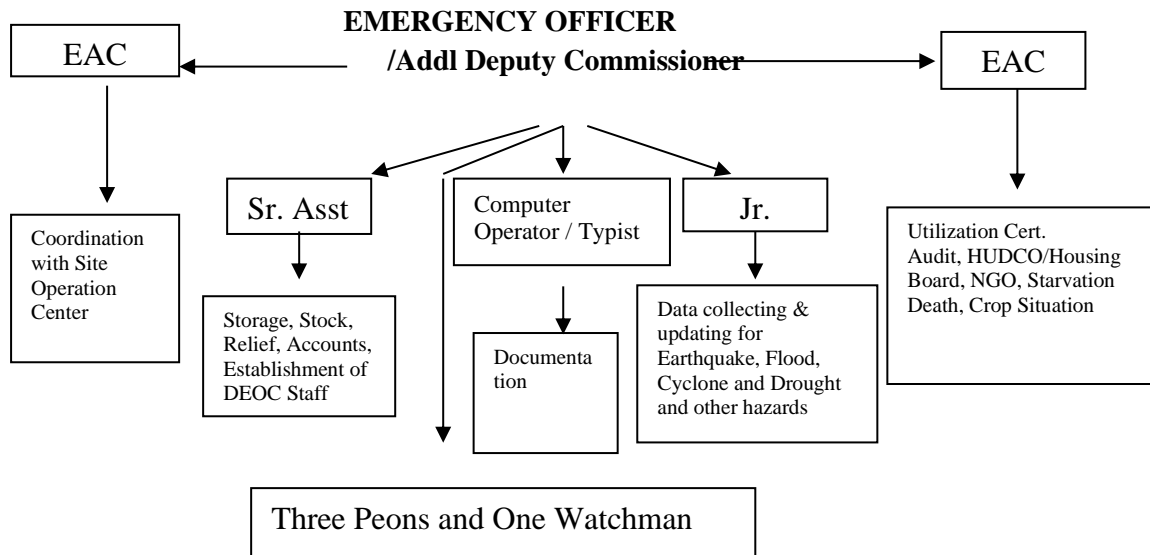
EMERGENCY OFFICER /Addl Deputy Commissioner

EAC

EAC

Coordination with Site Operation Center

Sr. Asst

Storage, Stock, Relief, Accounts, Establishment of DEOC Staff

Computer Operator / Typist

Documentation

Jr.

Data collecting & updating for Earthquake, Flood, Cyclone and Drought and other hazards

Utilization Cert. Audit, HUDCO/Housing Board, NGO, Starvation Death, Crop Situation

Three Peons and One Watchman